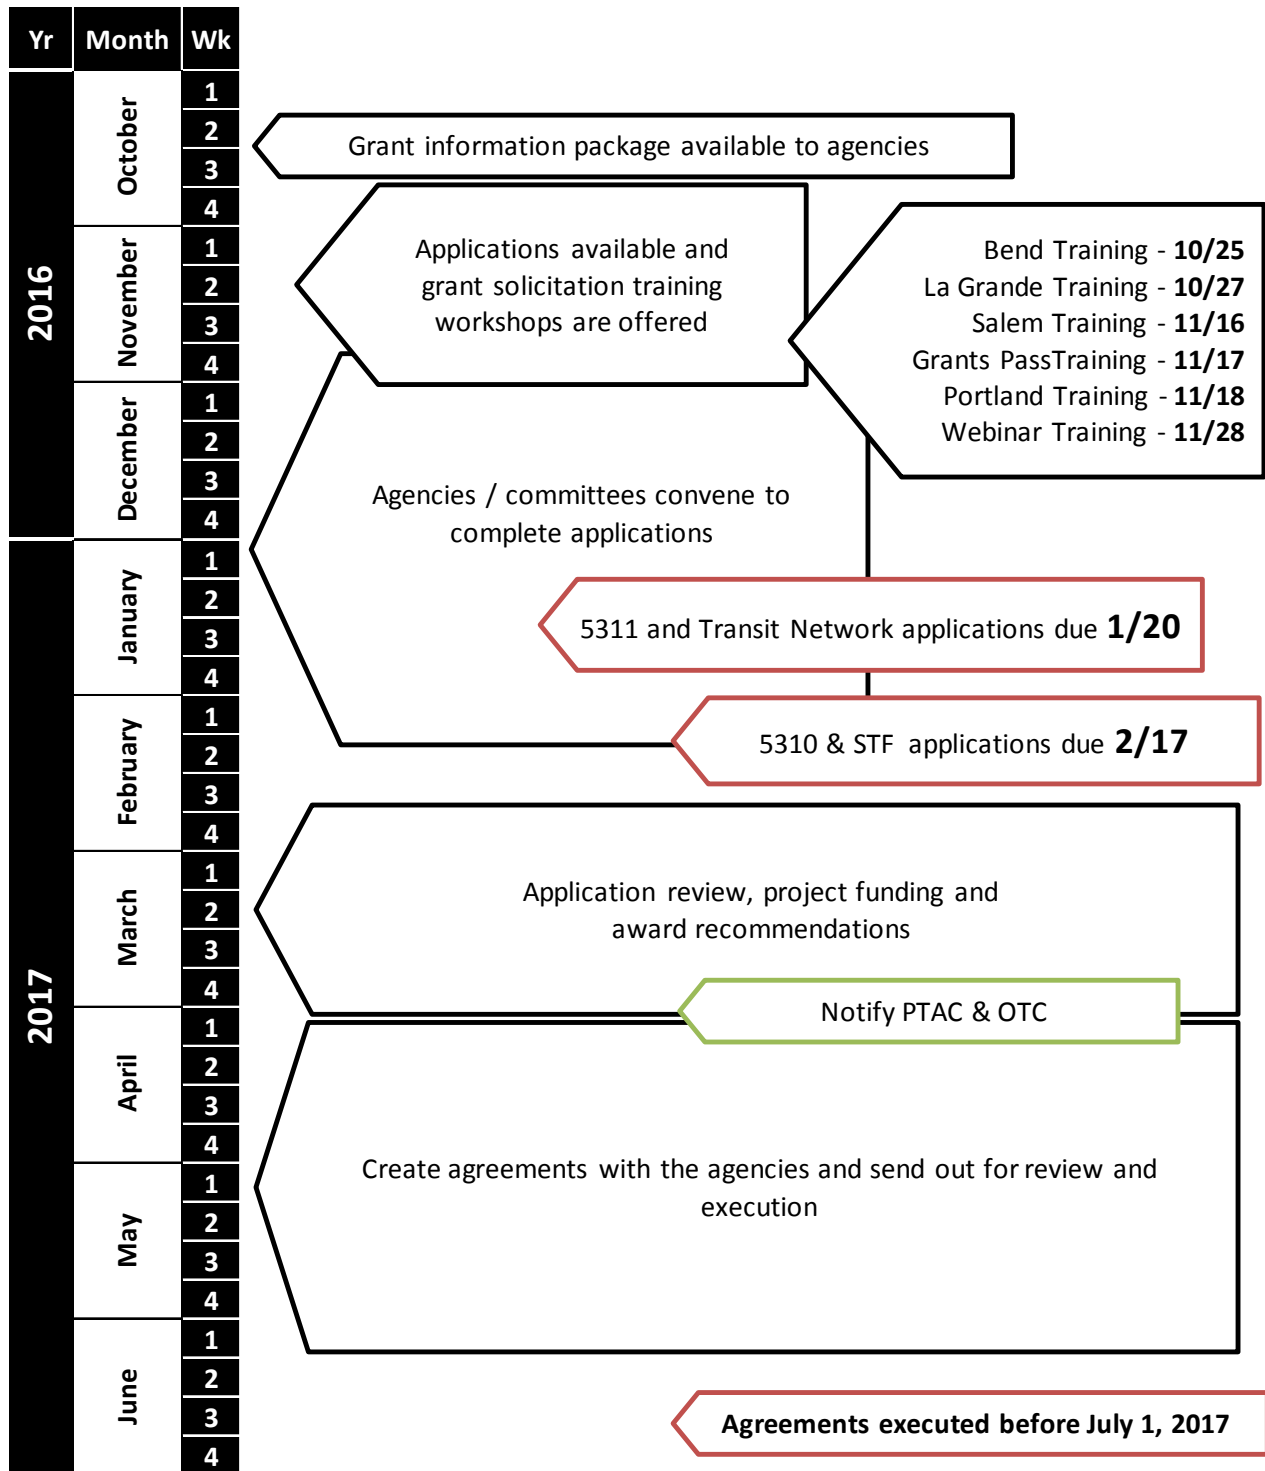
| Yr | Month | Wk |
|---|---|---|
| 2016 | October | 1 |
| | | 2 |
| | | 3 |
| | | 4 |
| | November | 1 |
| | | 2 |
| | | 3 |
| | | 4 |
| | December | 1 |
| | | 2 |
| | | 3 |
| | | 4 |
| 2017 | January | 1 |
| | | 2 |
| | | 3 |
| | | 4 |
| | February | 1 |
| | | 2 |
| | | 3 |
| | | 4 |
| | March | 1 |
| | | 2 |
| | | 3 |
| | | 4 |
| | April | 1 |
| | | 2 |
| | | 3 |
| | | 4 |
| | May | 1 |
| | | 2 |
| | | 3 |
| | | 4 |
| | June | 1 |
| | | 2 |
| | | 3 |
| | | 4 |

Grant information package available to agencies

Applications available and grant solicitation training workshops are offered

Bend Training - **10/25**
La Grande Training - **10/27**
Salem Training - **11/16**
Grants PassTraining - **11/17**
Portland Training - **11/18**
Webinar Training - **11/28**

Agencies / committees convene to complete applications

5311 and Transit Network applications due **1/20**

5310 & STF applications due **2/17**

Application review, project funding and award recommendations

Notify PTAC & OTC

Create agreements with the agencies and send out for review and execution

**Agreements executed before July 1, 2017**